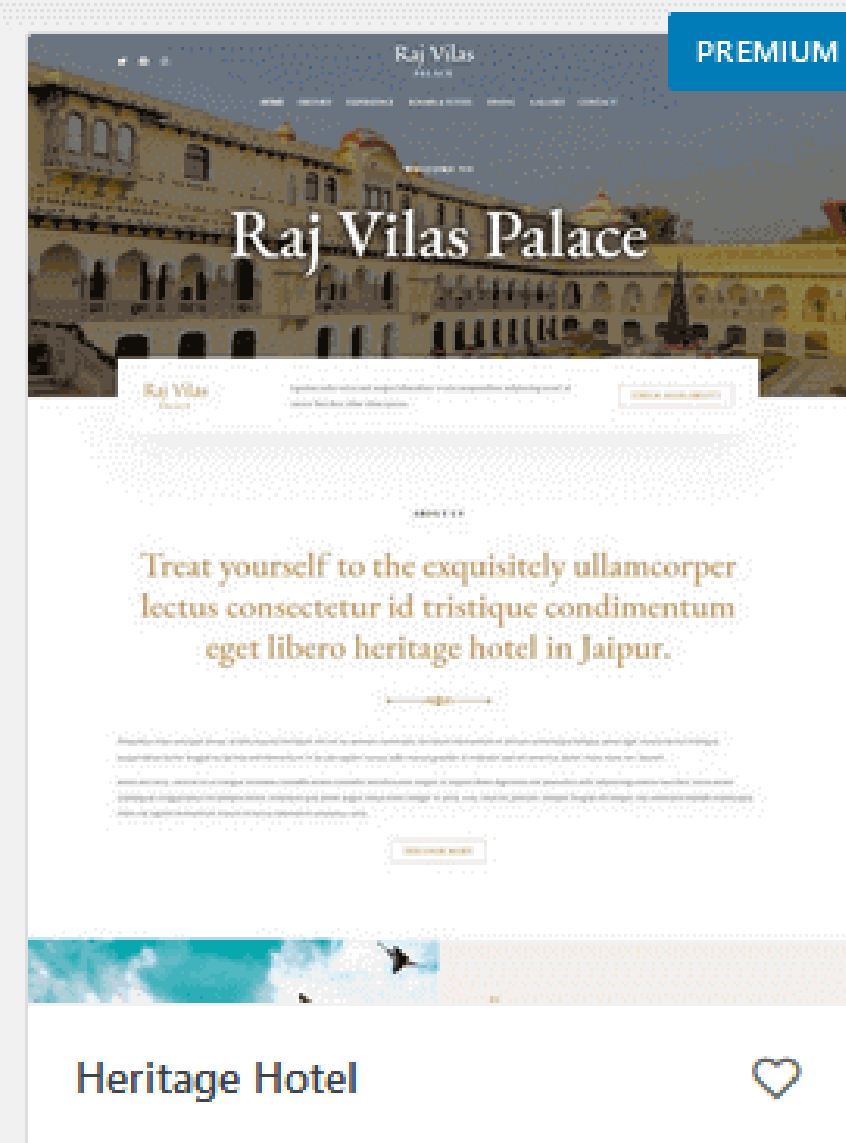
PREMIUM

Raj Vilas
PALACE

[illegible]

Raj Vilas Palace

Raj Vilas
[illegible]

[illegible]

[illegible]

Treat yourself to the exquisitely ullamcorper lectus consectetur id tristique condimentum eget libero heritage hotel in Jaipur.

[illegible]

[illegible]

Heritage Hotel